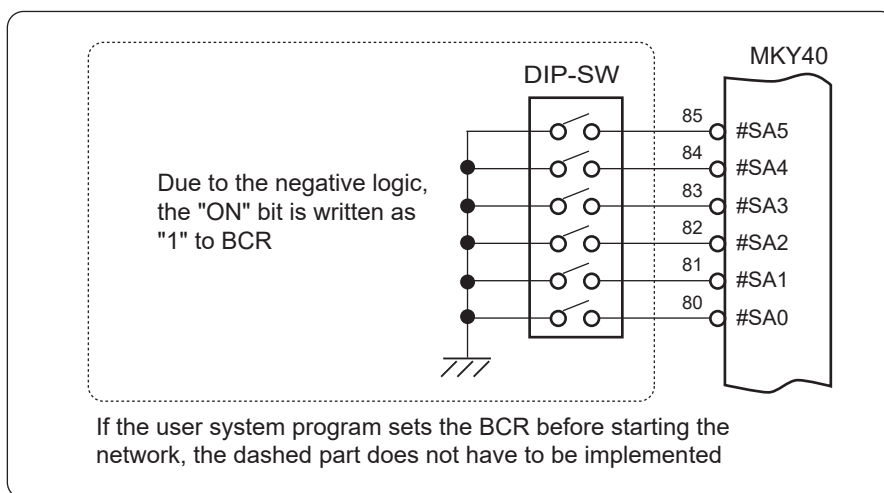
MKY40

DIP-SW

Due to the negative logic, the "ON" bit is written as "1" to BCR

85 #SA5
84 #SA4
83 #SA3
82 #SA2
81 #SA1
80 #SA0

If the user system program sets the BCR before starting the network, the dashed part does not have to be implemented